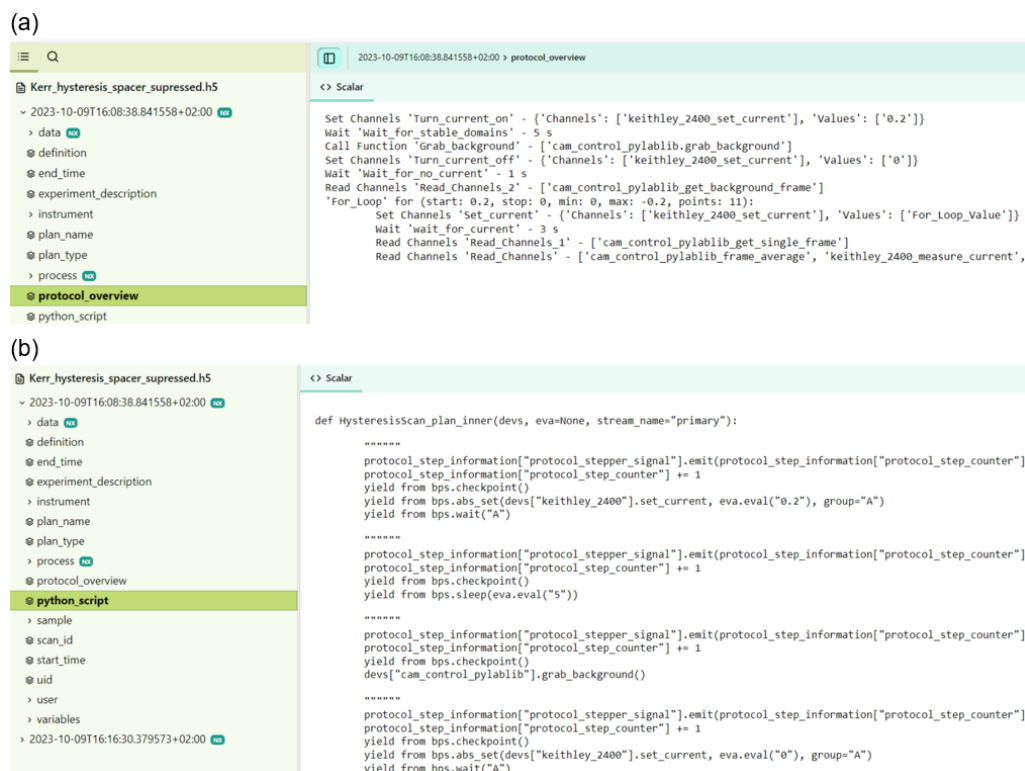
(a)

Kerr_hysteresis_spacer_supressed.h5
2023-10-09T16:08:38.841558+02:00 NX
data NX
definition
end_time
experiment_description
instrument
plan_name
plan_type
process NX
protocol_overview
python_script

2023-10-09T16:08:38.841558+02:00 > protocol_overview

<> Scalar

Set Channels 'Turn_current_on' - {'Channels': ['keithley_2400_set_current'], 'Values': ['0.2']}
Wait 'Wait_for_stable_domains' - 5 s
Call Function 'Grab_background' - ['cam_control_pylablib.grab_background']
Set Channels 'Turn_current_off' - {'Channels': ['keithley_2400_set_current'], 'Values': ['0']}
Wait 'Wait_for_no_current' - 1 s
Read Channels 'Read_Channels_2' - ['cam_control_pylablib_get_background_frame']
'For_Loop' for (start: 0.2, stop: 0, min: 0, max: -0.2, points: 11):
Set Channels 'Set_current' - {'Channels': ['keithley_2400_set_current'], 'Values': ['For_Loop_Value']}
Wait 'wait_for_current' - 3 s
Read Channels 'Read_Channels_1' - ['cam_control_pylablib_get_single_frame']
Read Channels 'Read_Channels' - ['cam_control_pylablib_frame_average', 'keithley_2400_measure_current',

(b)

Kerr_hysteresis_spacer_supressed.h5
2023-10-09T16:08:38.841558+02:00 NX
data NX
definition
end_time
experiment_description
instrument
plan_name
plan_type
process NX
protocol_overview
python_script
sample
scan_id
start_time
uid
user
variables
2023-10-09T16:16:30.379573+02:00 NX

<> Scalar

def HysteresisScan_plan_inner(devs, eva=None, stream_name="primary"):

""""""
protocol_step_information["protocol_stepper_signal"].emit(protocol_step_information["protocol_step_counter"]
protocol_step_information["protocol_step_counter"] += 1
yield from bps.checkpoint()
yield from bps.abs_set(devs["keithley_2400"].set_current, eva.eval("0.2"), group="A")
yield from bps.wait("A")

""""""
protocol_step_information["protocol_stepper_signal"].emit(protocol_step_information["protocol_step_counter"]
protocol_step_information["protocol_step_counter"] += 1
yield from bps.checkpoint()
yield from bps.sleep(eva.eval("5"))

""""""
protocol_step_information["protocol_stepper_signal"].emit(protocol_step_information["protocol_step_counter"]
protocol_step_information["protocol_step_counter"] += 1
yield from bps.checkpoint()
devs["cam_control_pylablib"].grab_background()

""""""
protocol_step_information["protocol_stepper_signal"].emit(protocol_step_information["protocol_step_counter"]
protocol_step_information["protocol_step_counter"] += 1
yield from bps.checkpoint()
yield from bps.abs_set(devs["keithley_2400"].set_current, eva.eval("0"), group="A")
yield from bps.wait("A")